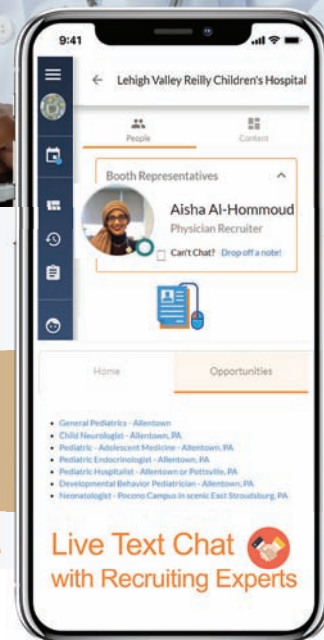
9:41

Lehigh Valley Reilly Children's Hospital

People

Content

Booth Representatives

Aisha Al-Hommoud

Physician Recruiter

Can't Chat? Drop off a note!

Home

Opportunities

- General Pediatrics - Allentown
- Child Neurologist - Allentown, PA
- Pediatric - Adolescent Medicine - Allentown, PA
- Pediatric Endocrinologist - Allentown, PA
- Pediatric Hospitalist - Allentown or Pottsville, PA
- Developmental Behavior Pediatrician - Allentown, PA
- Neonatologist - Pocono Campus in scenic East Stroudsburg, PA

Live Text Chat with Recruiting Experts